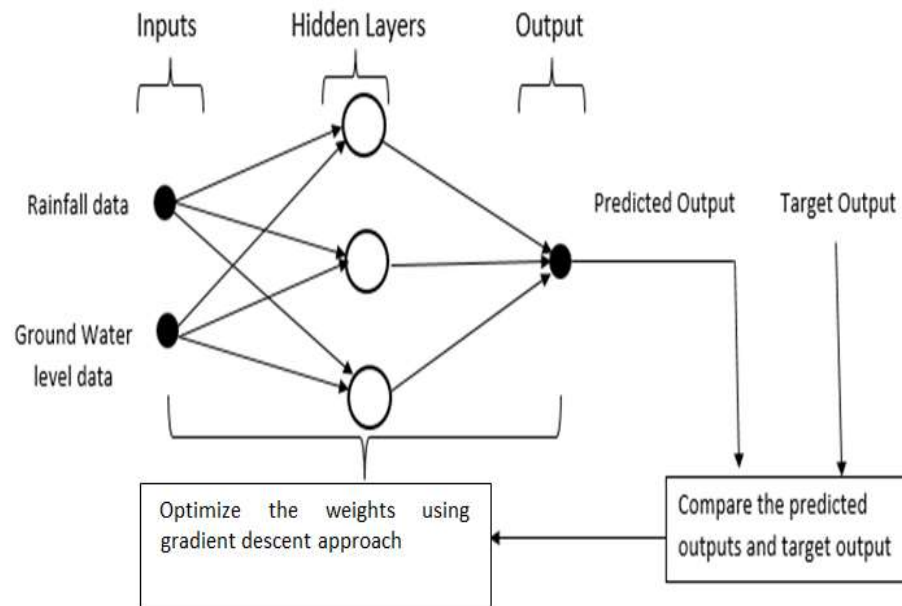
Inputs

Hidden Layers

Output

Rainfall data

Ground Water level data

Predicted Output

Target Output

Optimize the weights using gradient descent approach

Compare the predicted outputs and target output